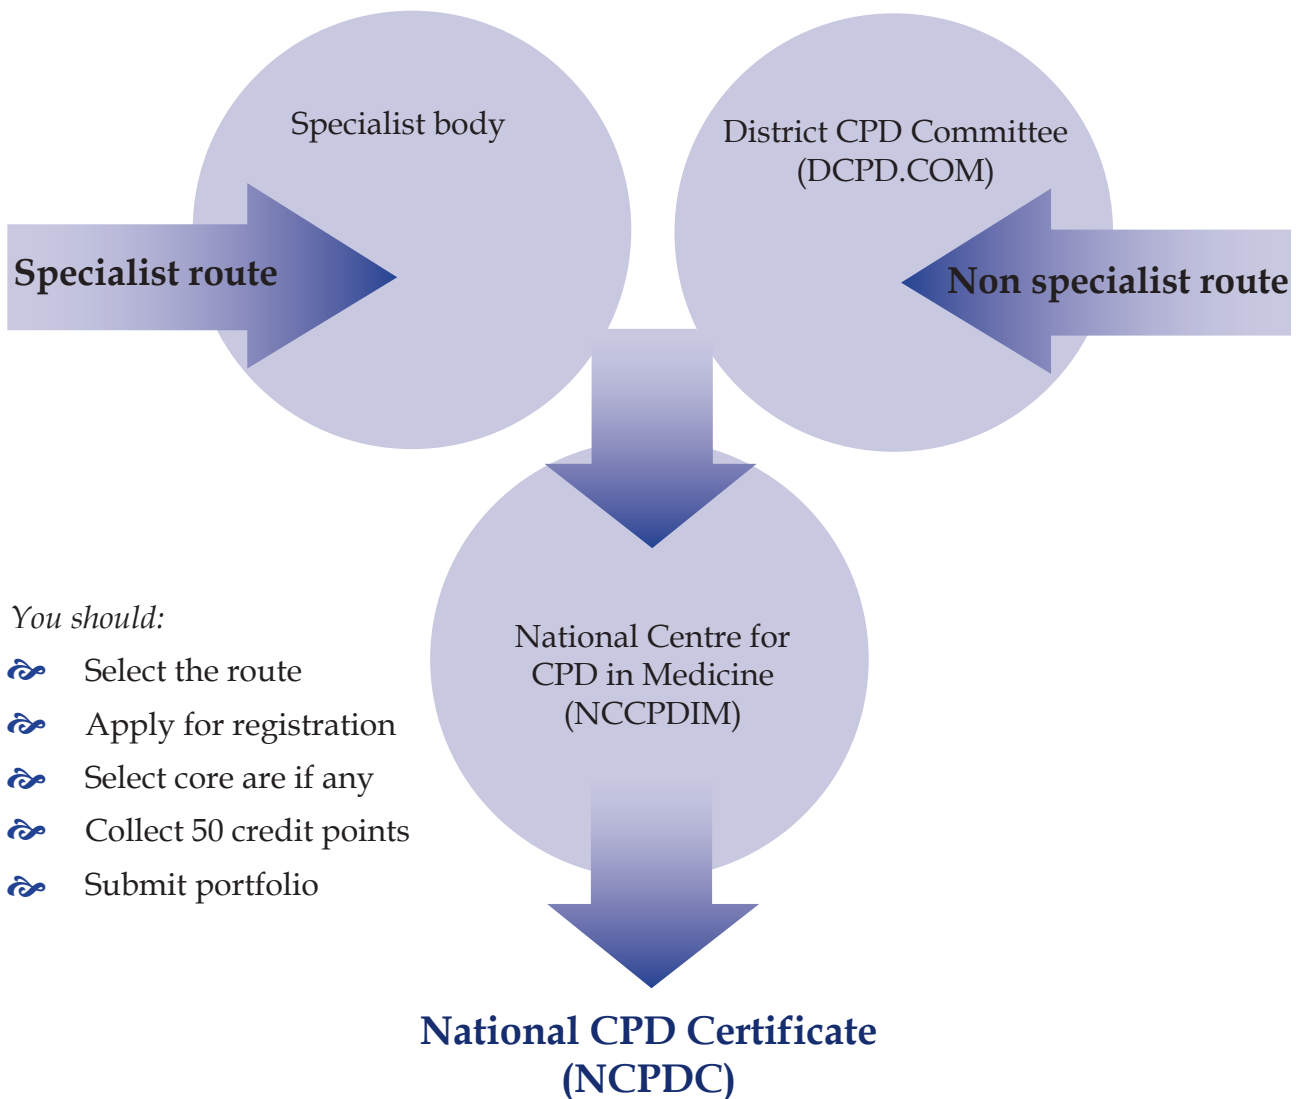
Specialist body

District CPD Committee
(DCPD.COM)

Specialist route

Non specialist route

National Centre for
CPD in Medicine
(NCCPDIM)

*You should:*

Select the route

Apply for registration

Select core are if any

Collect 50 credit points

Submit portfolio

National CPD Certificate
(NCPDC)